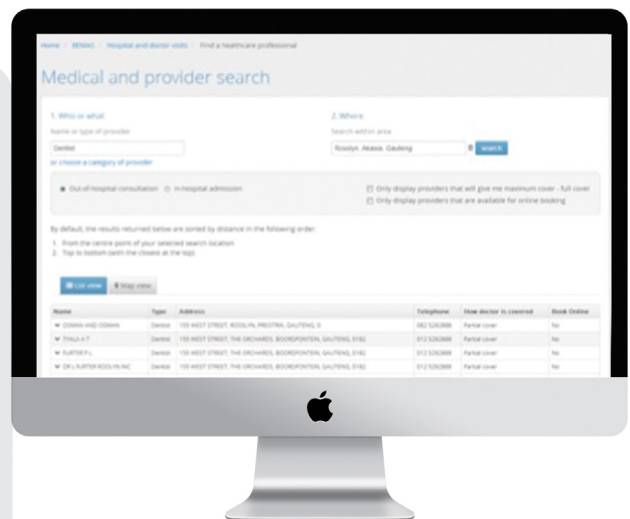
Home / BENNS / Hospital and doctor visits / Find a healthcare professional

Medical and provider search

1. Who or what

Name or type of provider

Dentist

or choose a category of provider

2. Where

Search within area

Rosslyn, Akasia, Gauteng

Search

Out-of-hospital consultation  In-hospital admission

Only display providers that will give me maximum cover - full cover

Only display providers that are available for online booking

By default, the results returned below are sorted by distance in the following order:

1. From the centre point of your selected search location
2. Top to bottom (with the closest at the top)

List view  Map view

| Name | Type | Address | Telephone | How doctor is covered | Book Online |
|---|---|---|---|---|---|
| OOMAN AND OOMAN | Dentist | 155 WEST STREET, ROSSLYN, PRETRIA, GAUTENG, 0 | 082 5282888 | Partial cover | No |
| THALA A T | Dentist | 155 WEST STREET, THE ORCHARDS, BOORDFONTEIN, GAUTENG, 0182 | 012 5282888 | Partial cover | No |
| FURTER P L | Dentist | 155 WEST STREET, THE ORCHARDS, BOORDFONTEIN, GAUTENG, 0182 | 012 5282888 | Partial cover | No |
| DR L FURTER ROSSLYN INC | Dentist | 155 WEST STREET, THE ORCHARDS, BOORDFONTEIN, GAUTENG, 0182 | 012 5282888 | Partial cover | No |